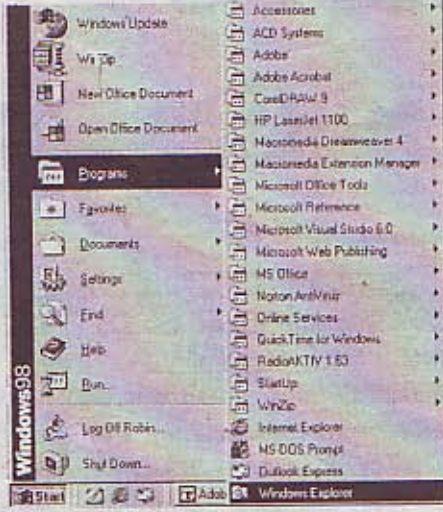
Windows Update

WinZip

New Office Document

Open Office Document

Programs

Favorites

Documents

Settings

Find

Help

Run...

Log Off Robin...

Shut Down...

Windows98

Accessories

ACD Systems

Adobe

Adobe Acrobat

CorelDRAW 9

HP LaserJet 1100

Macromedia Dreamweaver 4

Macromedia Extension Manager

Microsoft Office Tools

Microsoft Reference

Microsoft Visual Studio 6.0

Microsoft Web Publishing

MS Office

Norton AntiVirus

Online Services

QuickTime for Windows

RadioAKTIV 1.63

StartUp

WinZip

Internet Explorer

MS-DOS Prompt

Outlook Express

Windows Explorer

Start

Adob